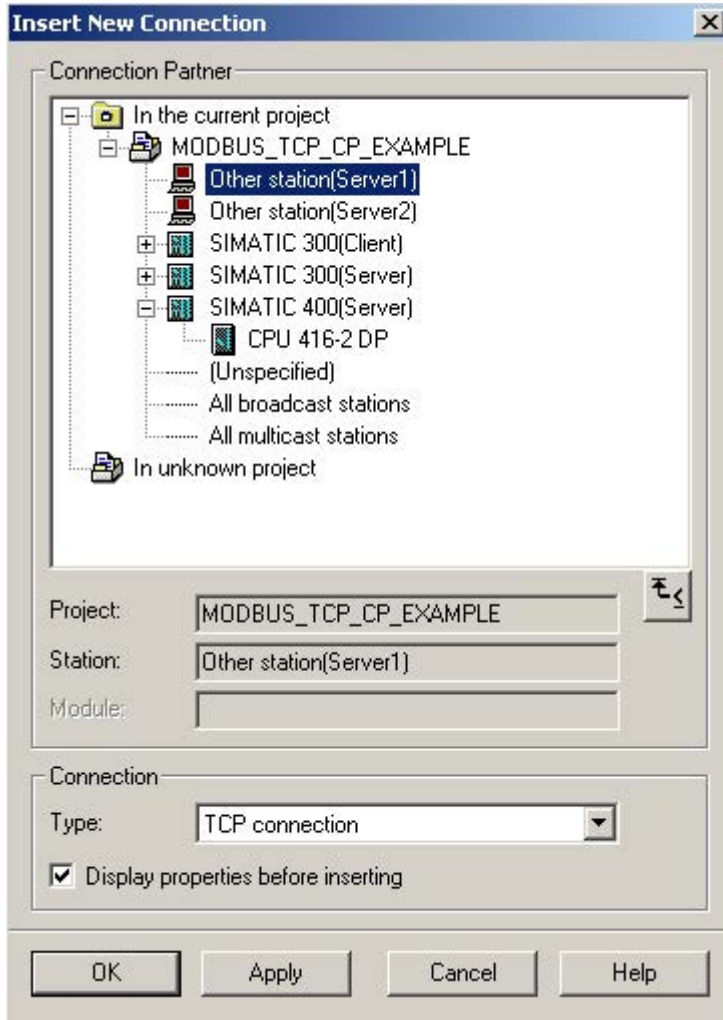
Insert New Connection

Connection Partner

In the current project
MODBUS_TCP_CP_EXAMPLE
Other station(Server1)
Other station(Server2)
SIMATIC 300(Client)
SIMATIC 300(Server)
SIMATIC 400(Server)
CPU 416-2 DP
(Unspecified)
All broadcast stations
All multicast stations
In unknown project

Project: MODBUS_TCP_CP_EXAMPLE
Station: Other station(Server1)
Module:

Connection
Type: TCP connection
Display properties before inserting

OK Apply Cancel Help